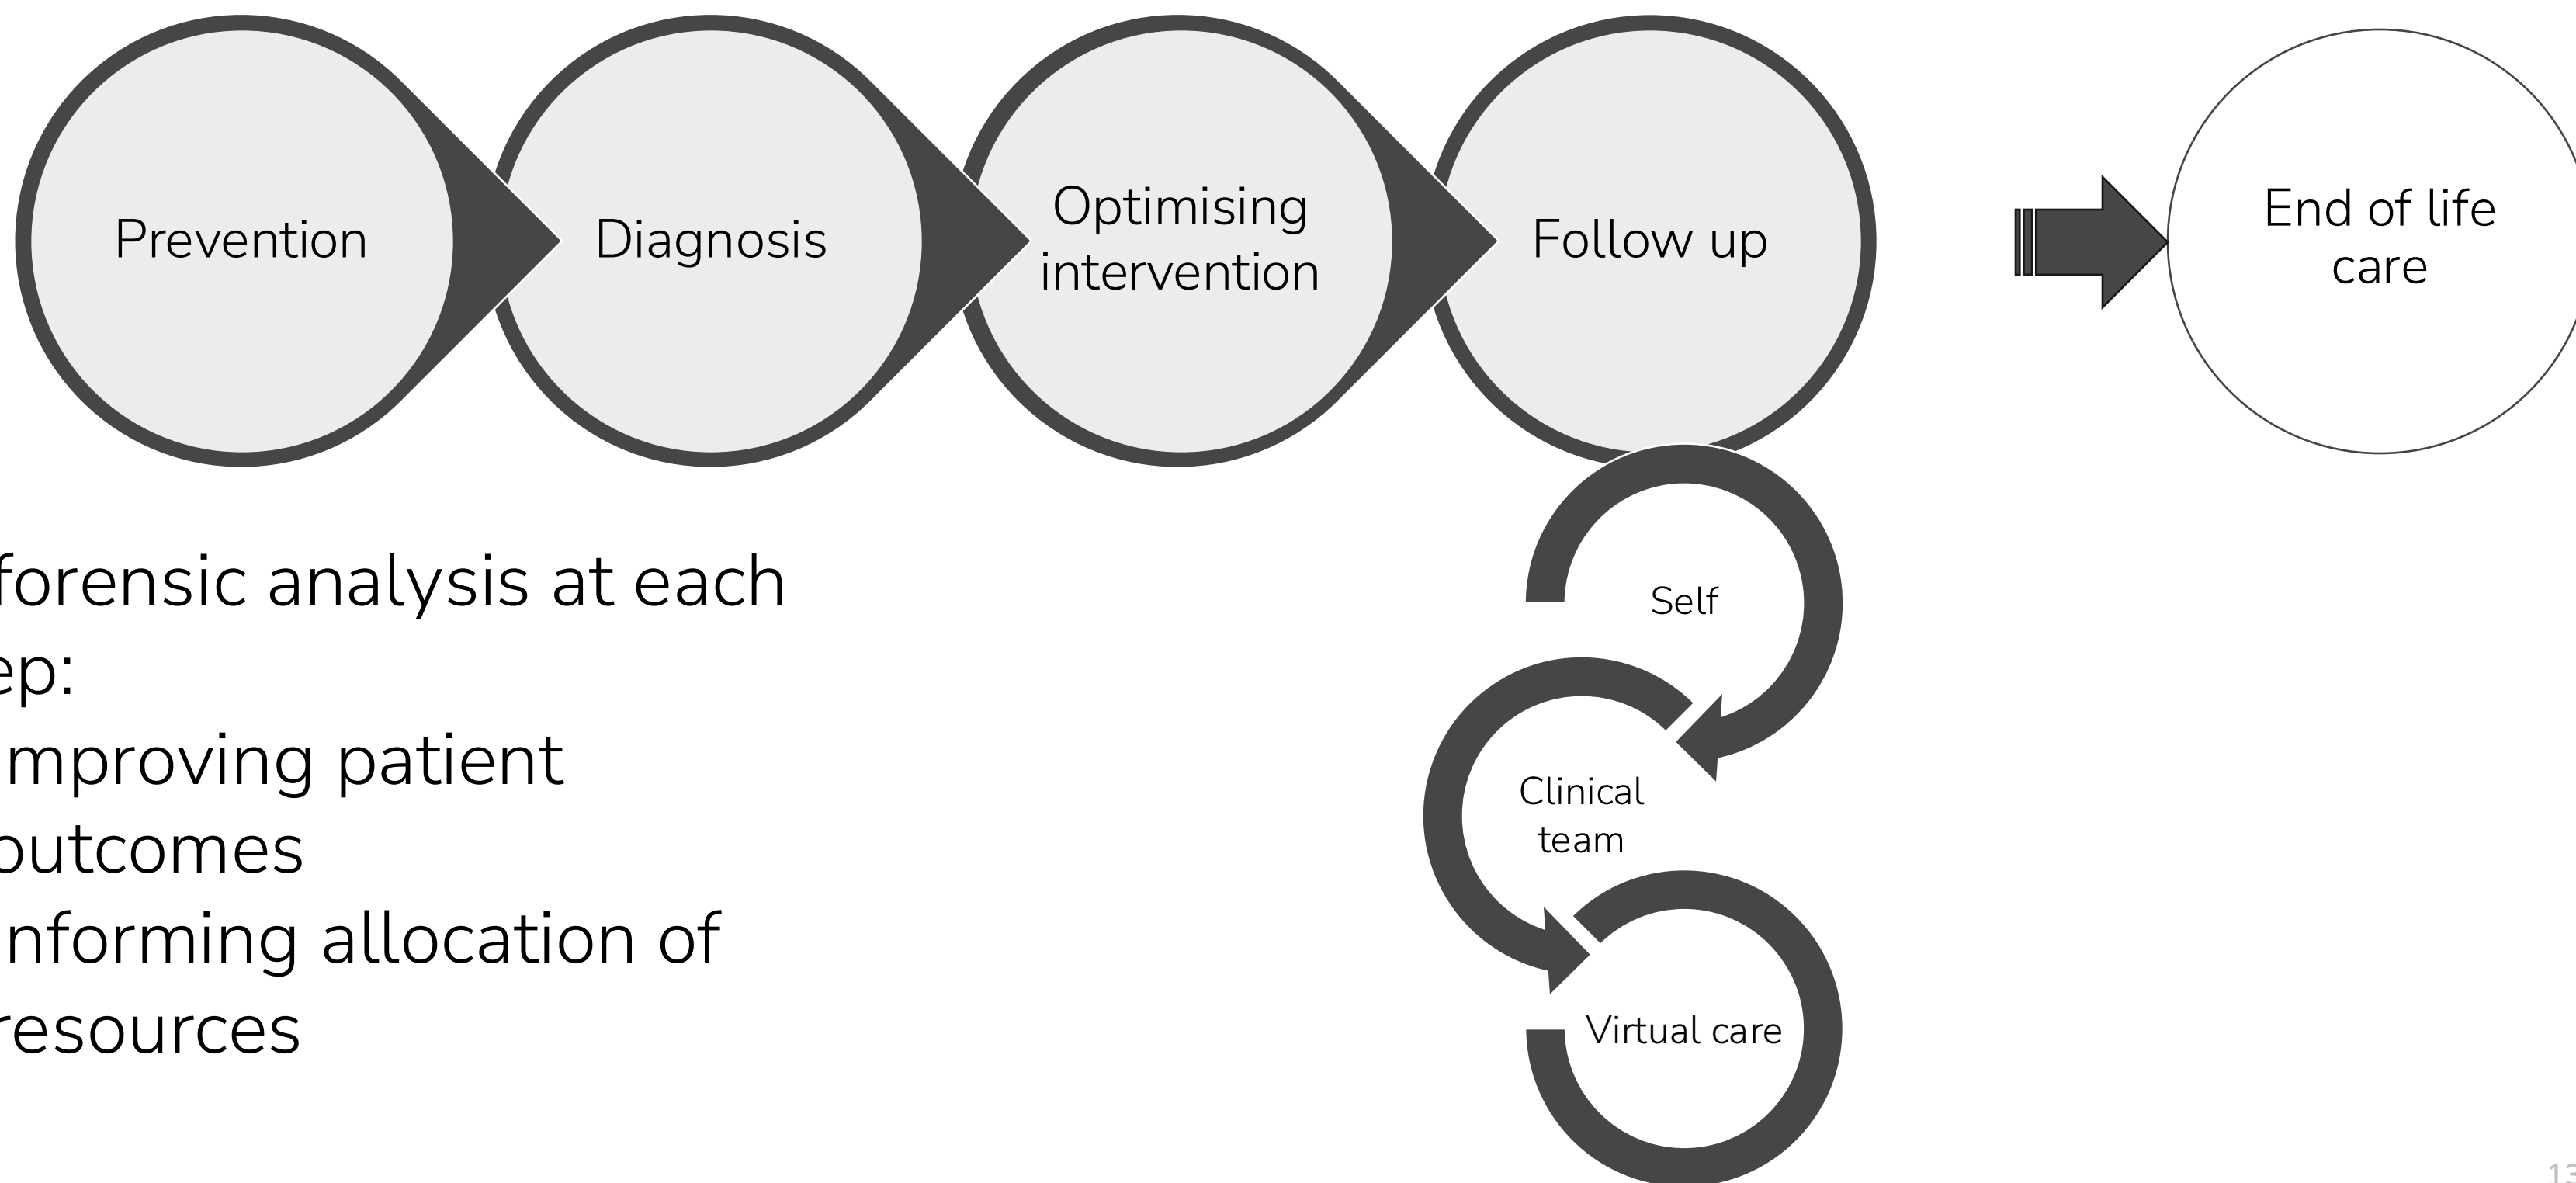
Prevention

Diagnosis

Optimising intervention

Follow up

End of life care

Self

Clinical team

Virtual care

forensic analysis at each ep:

mproving patient outcomes

nforming allocation of resources

13